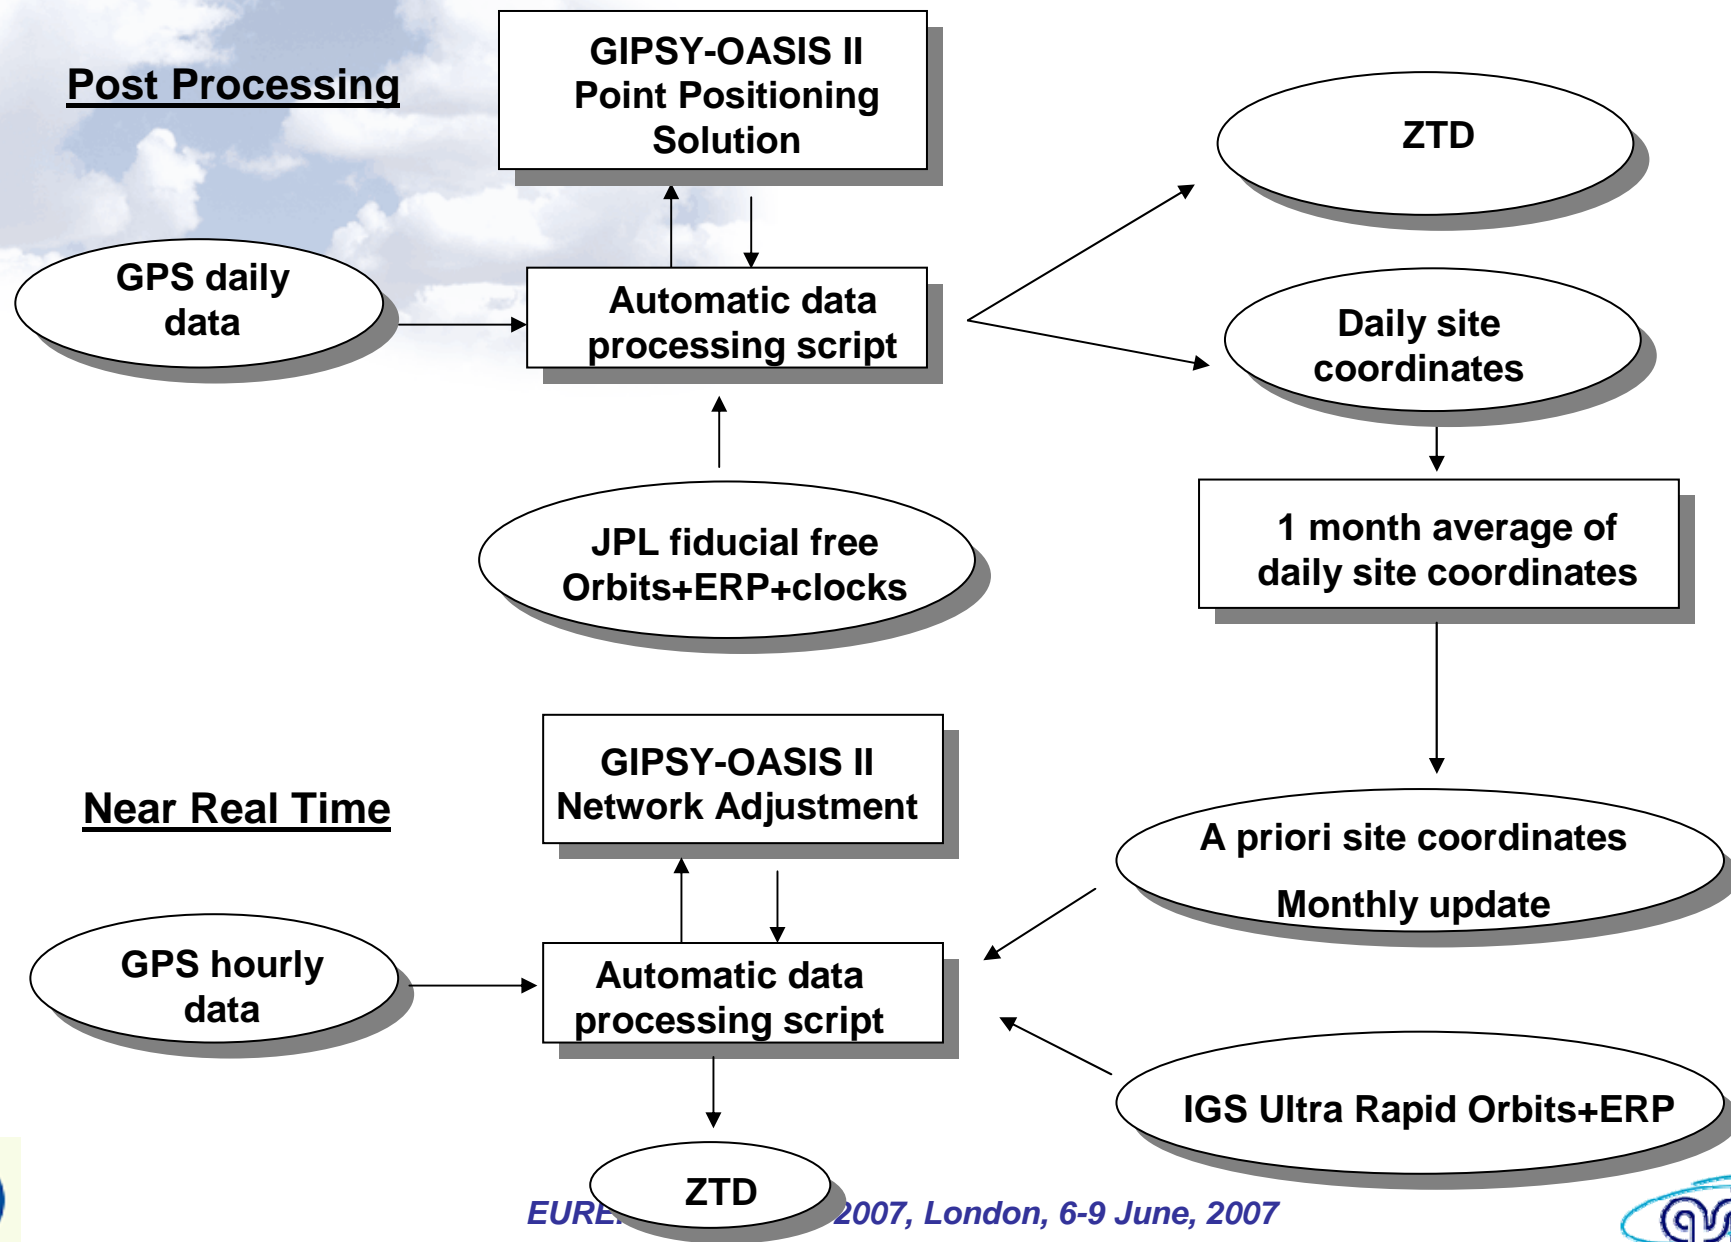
Post Processing

GIPSY-OASIS II Point Positioning Solution

GPS daily data

Automatic data processing script

ZTD

Daily site coordinates

JPL fiducial free Orbits+ERP+clocks

1 month average of daily site coordinates

Near Real Time

GIPSY-OASIS II Network Adjustment

A priori site coordinates

Monthly update

GPS hourly data

Automatic data processing script

IGS Ultra Rapid Orbits+ERP

ZTD

EURE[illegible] 2007, London, 6-9 June, 2007